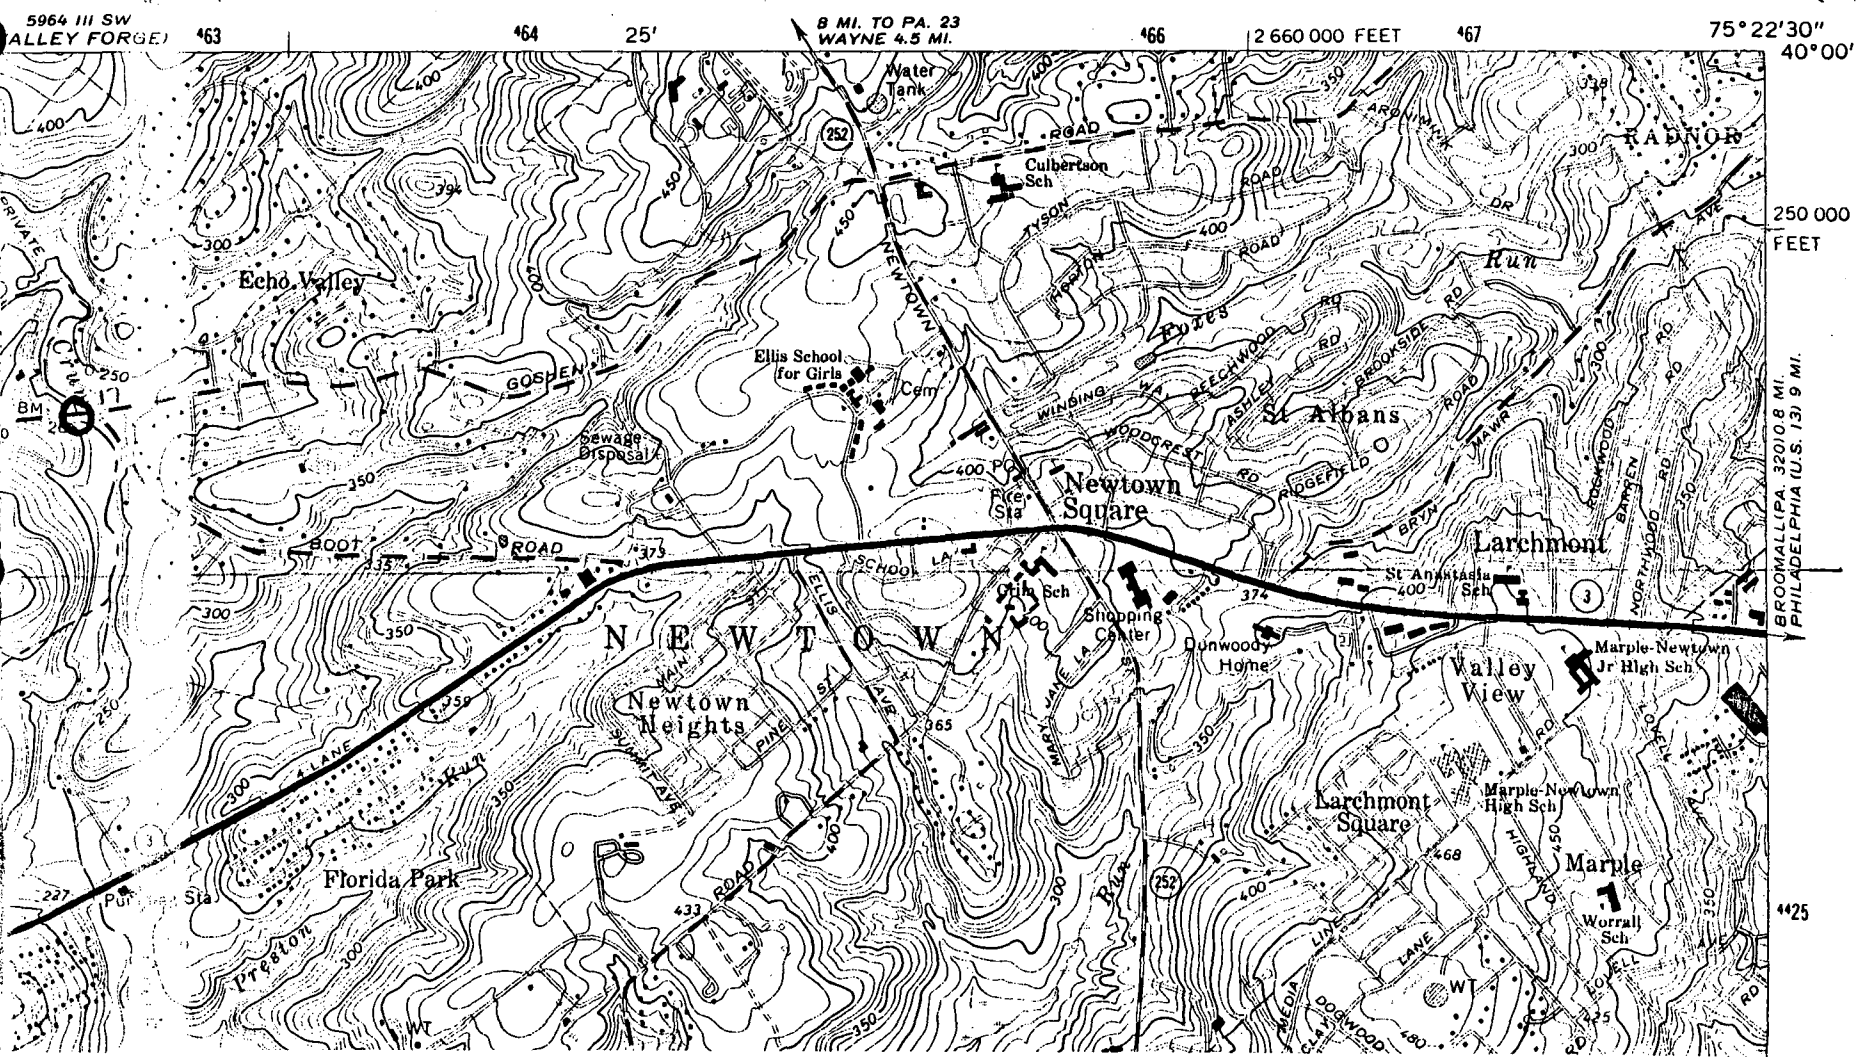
5964 III SW
(VALLEY FORGE)

463

464

25'

8 MI. TO PA. 23
WAYNE 4.5 MI.

466

2 660 000 FEET

467

75°22'30"
40°00'

Water Tank

252

ROAD

Culbertson Sch

ARDMORE

RADNOR

400

394

450

450

TYSON

ROAD

300

DR

AVE

250 000 FEET

300

Echo Valley

NEWTOWN

HORTON

400

ROAD

Run

Foxes

RD

BEECHWOOD

RD

BROOKSIDE

RD

Ellis School for Girls

Cem

GOSHEN

WINDING

WAY

ASHLEY

250

BM

Sewage Disposal

WOODCREST

St Albans

ROAD

MAWR

RIDGEFIELD

RD

400

PO

Fire Sta

Newtown Square

ROCKWOOD

BARREN

RD

RD

350

BOOT

ROAD

373

335

SCHOOL

LA

BRYN

Larchmont

BROOMALL PA. 3201 0.8 MI.
PHILADELPHIA (U.S. 13) 9 MI.

Grim Sch

St Anastasia Sch

374

400

3

NORTHWOOD

300

350

N E W T O W N

Shopping Center

Dunwoody Home

Marple-Newtown Jr High Sch

MAIN

ELLIS

Valley View

250

350

Newtown Heights

PINE

ST

AVE

365

MARY JANE LA

350

4 LANE

Run

SUMMIT AVE

RD

300

350

400

Larchmont Square

Marple-Newtown High Sch

HIGHLAND

450

350

468

Marple

237

Pump Sta

Florida Park

433

ROAD

300

Run

252

400

Worrall Sch

4425

Preston

300

350

MEDIA

LINE

LANE

WT

WT

CLAY

DOGWOOD

480

LOVELL

AVE

RD